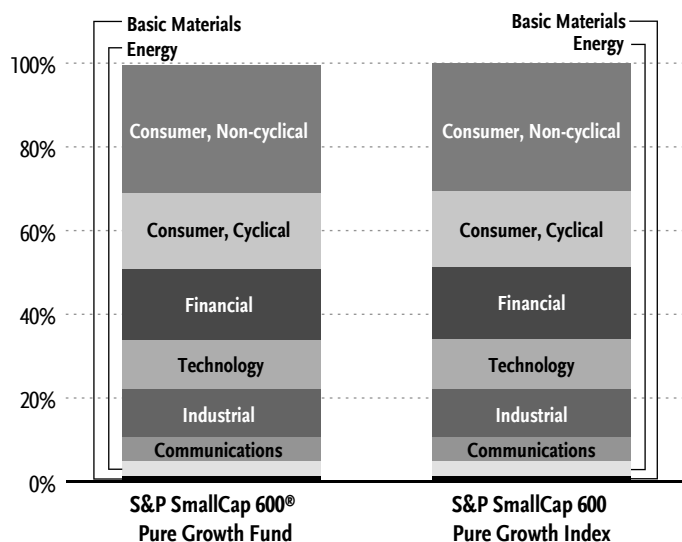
Basic Materials
Energy

Basic Materials
Energy

100%
80%
60%
40%
20%
0%

Consumer, Non-cyclical
Consumer, Cyclical
Financial
Technology
Industrial
Communications

Consumer, Non-cyclical
Consumer, Cyclical
Financial
Technology
Industrial
Communications

S&P SmallCap 600® Pure Growth Fund

S&P SmallCap 600 Pure Growth Index